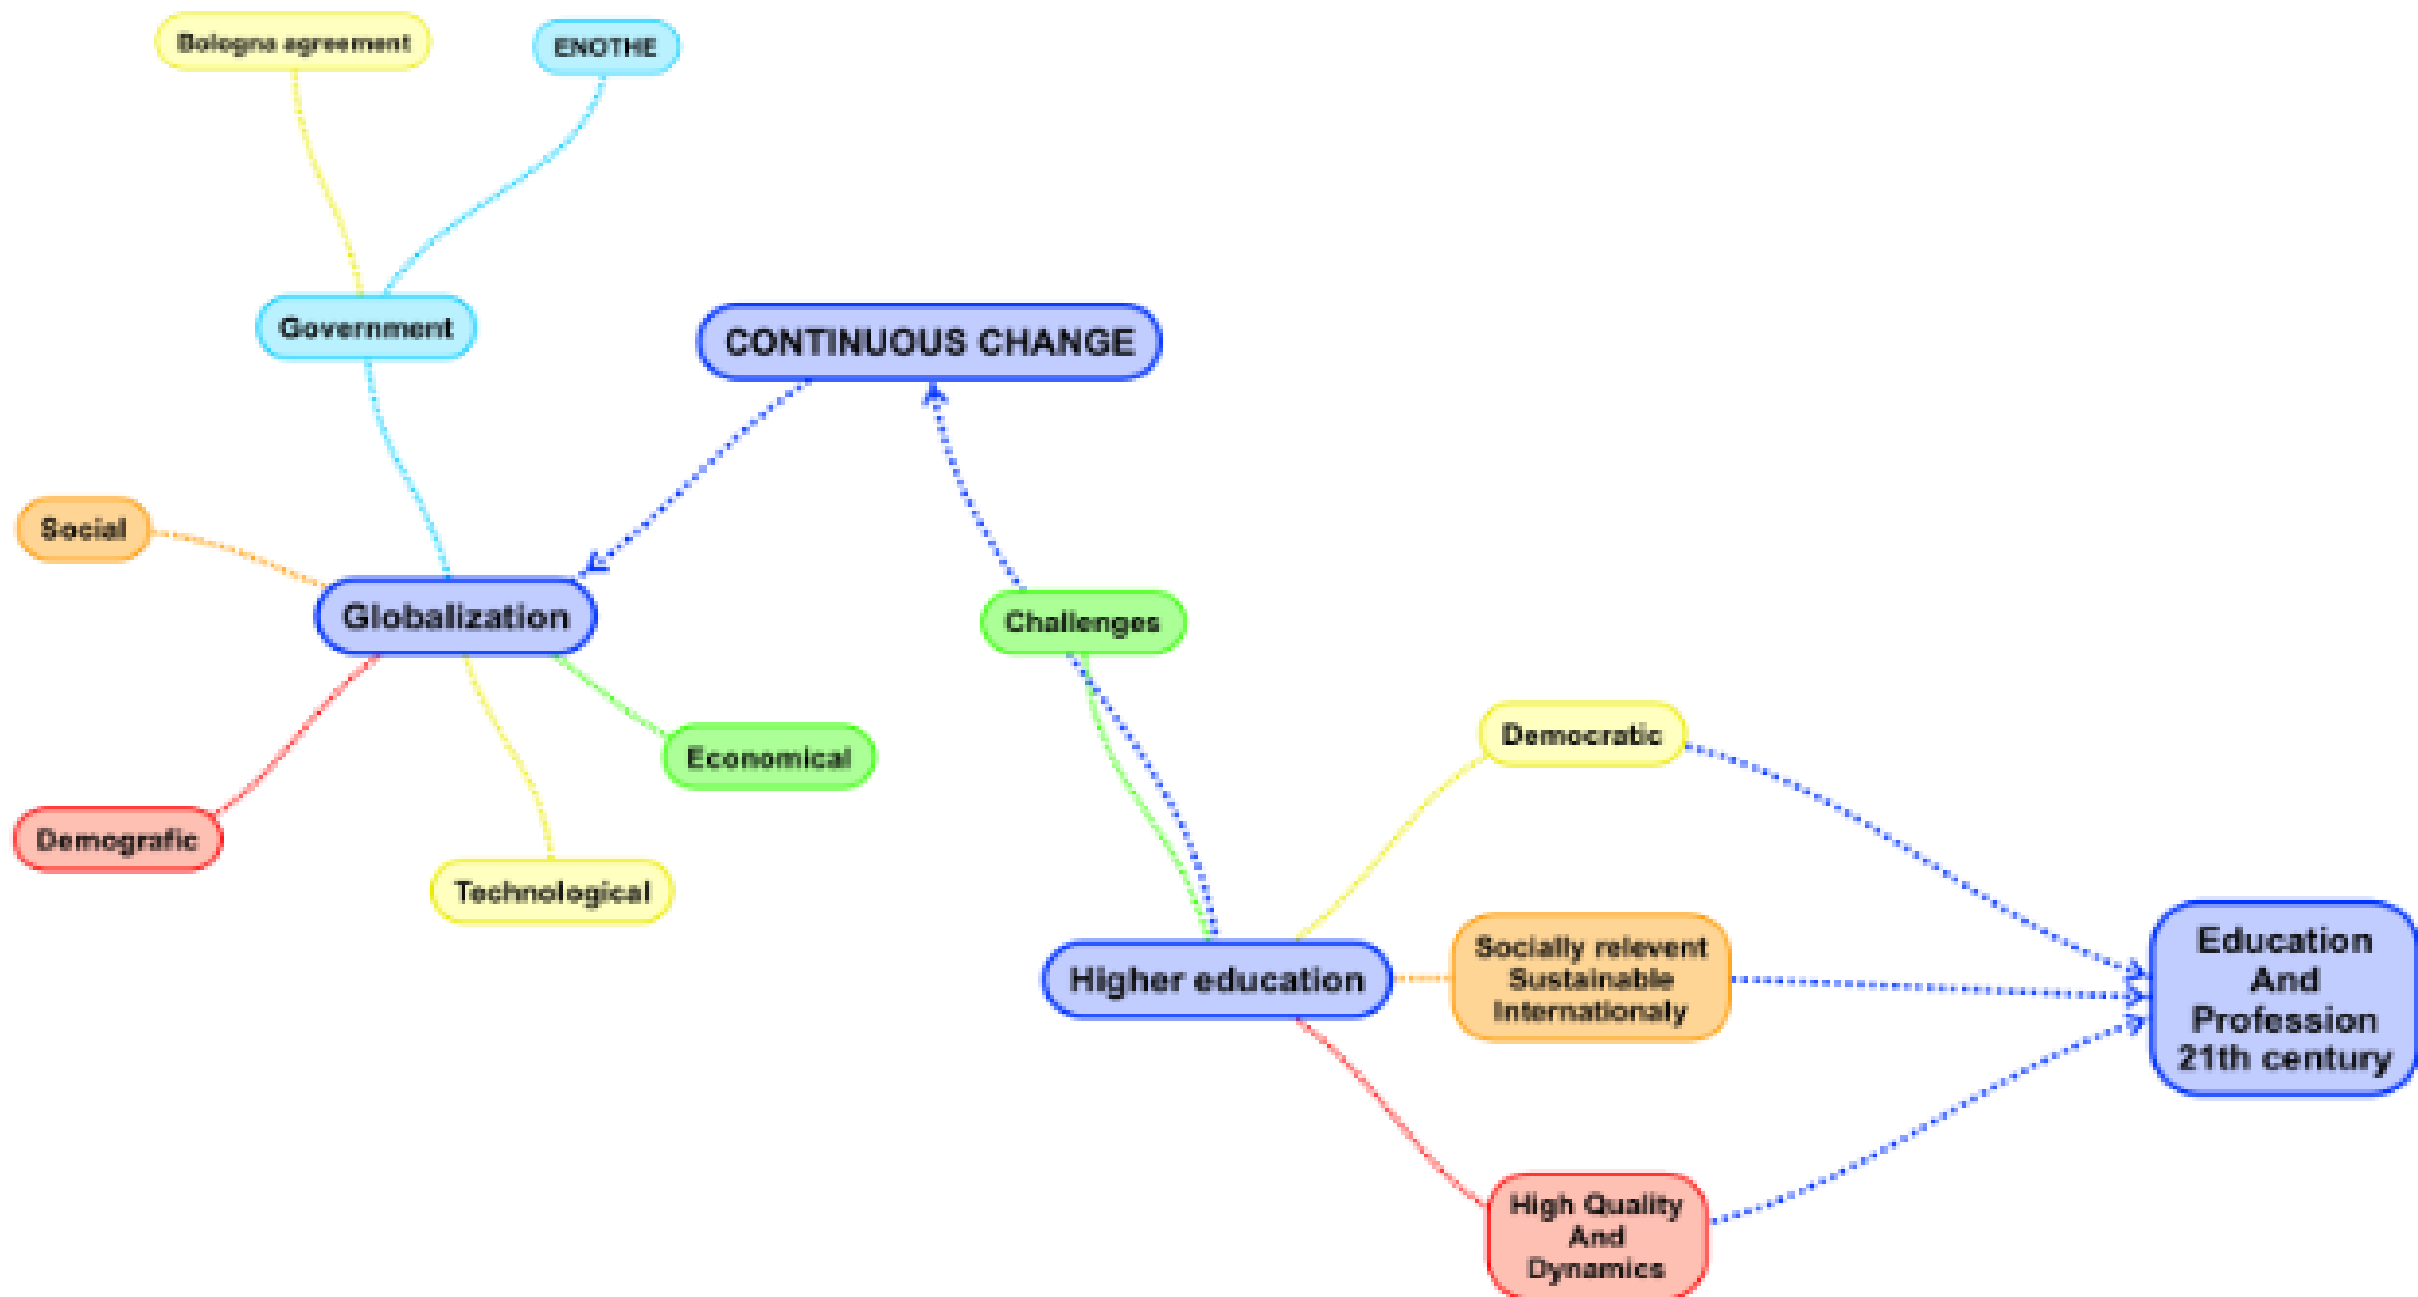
Bologna agreement

ENOTHE

Government

CONTINUOUS CHANGE

Social

Globalization

Challenges

Economical

Demografic

Technological

Democratic

Higher education

Socially relevent
Sustainable
Internationaly

Education
And
Profession
21th century

High Quality
And
Dynamics